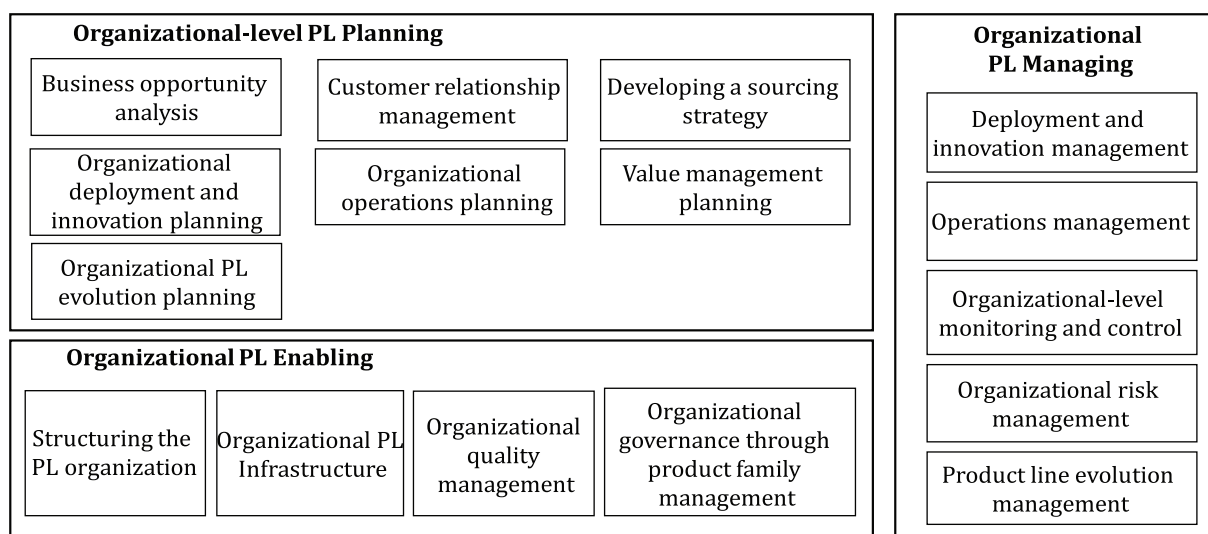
Organizational-level PL Planning

Business opportunity analysis

Customer relationship management

Developing a sourcing strategy

Organizational deployment and innovation planning

Organizational operations planning

Value management planning

Organizational PL evolution planning

Organizational PL Enabling

Structuring the PL organization

Organizational PL Infrastructure

Organizational quality management

Organizational governance through product family management

Organizational PL Managing

Deployment and innovation management

Operations management

Organizational-level monitoring and control

Organizational risk management

Product line evolution management